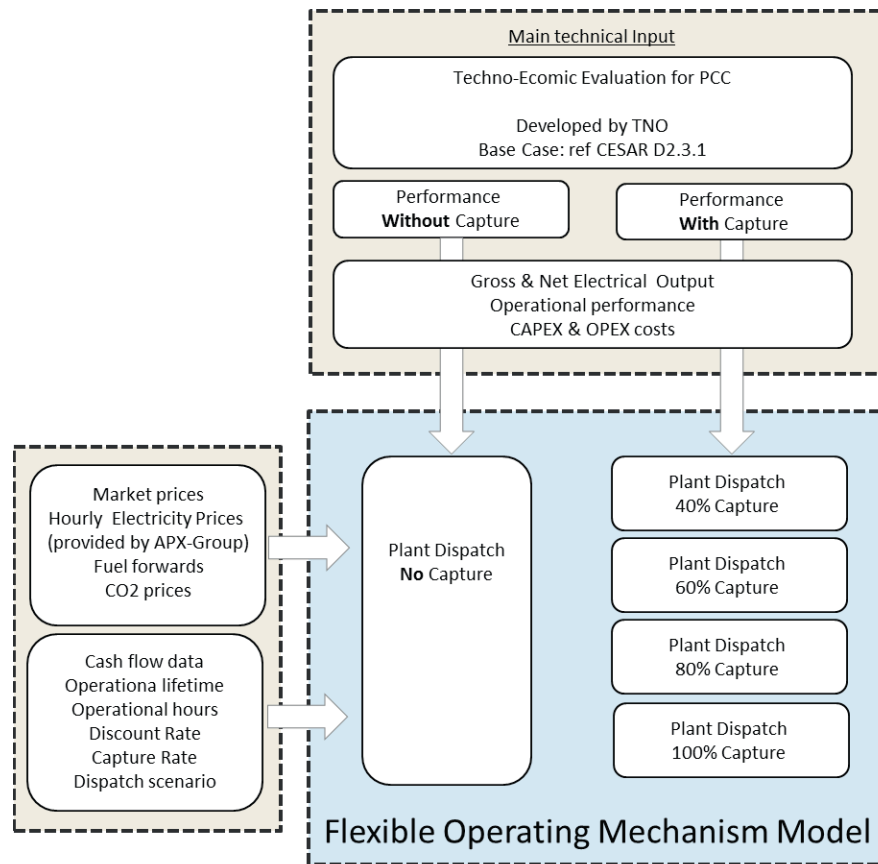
Main technical Input

Techno-Ecomic Evaluation for PCC

Developed by TNO
Base Case: ref CESAR D2.3.1

Performance
**Without** Capture

Performance
**With** Capture

Gross & Net Electrical Output
Operational performance
CAPEX & OPEX costs

Market prices
Hourly Electricity Prices
(provided by APX-Group)
Fuel forwards
CO2 prices

Cash flow data
Operationa lifetime
Operational hours
Discount Rate
Capture Rate
Dispatch scenario

Plant Dispatch
**No** Capture

Plant Dispatch
40% Capture

Plant Dispatch
60% Capture

Plant Dispatch
80% Capture

Plant Dispatch
100% Capture

Flexible Operating Mechanism Model